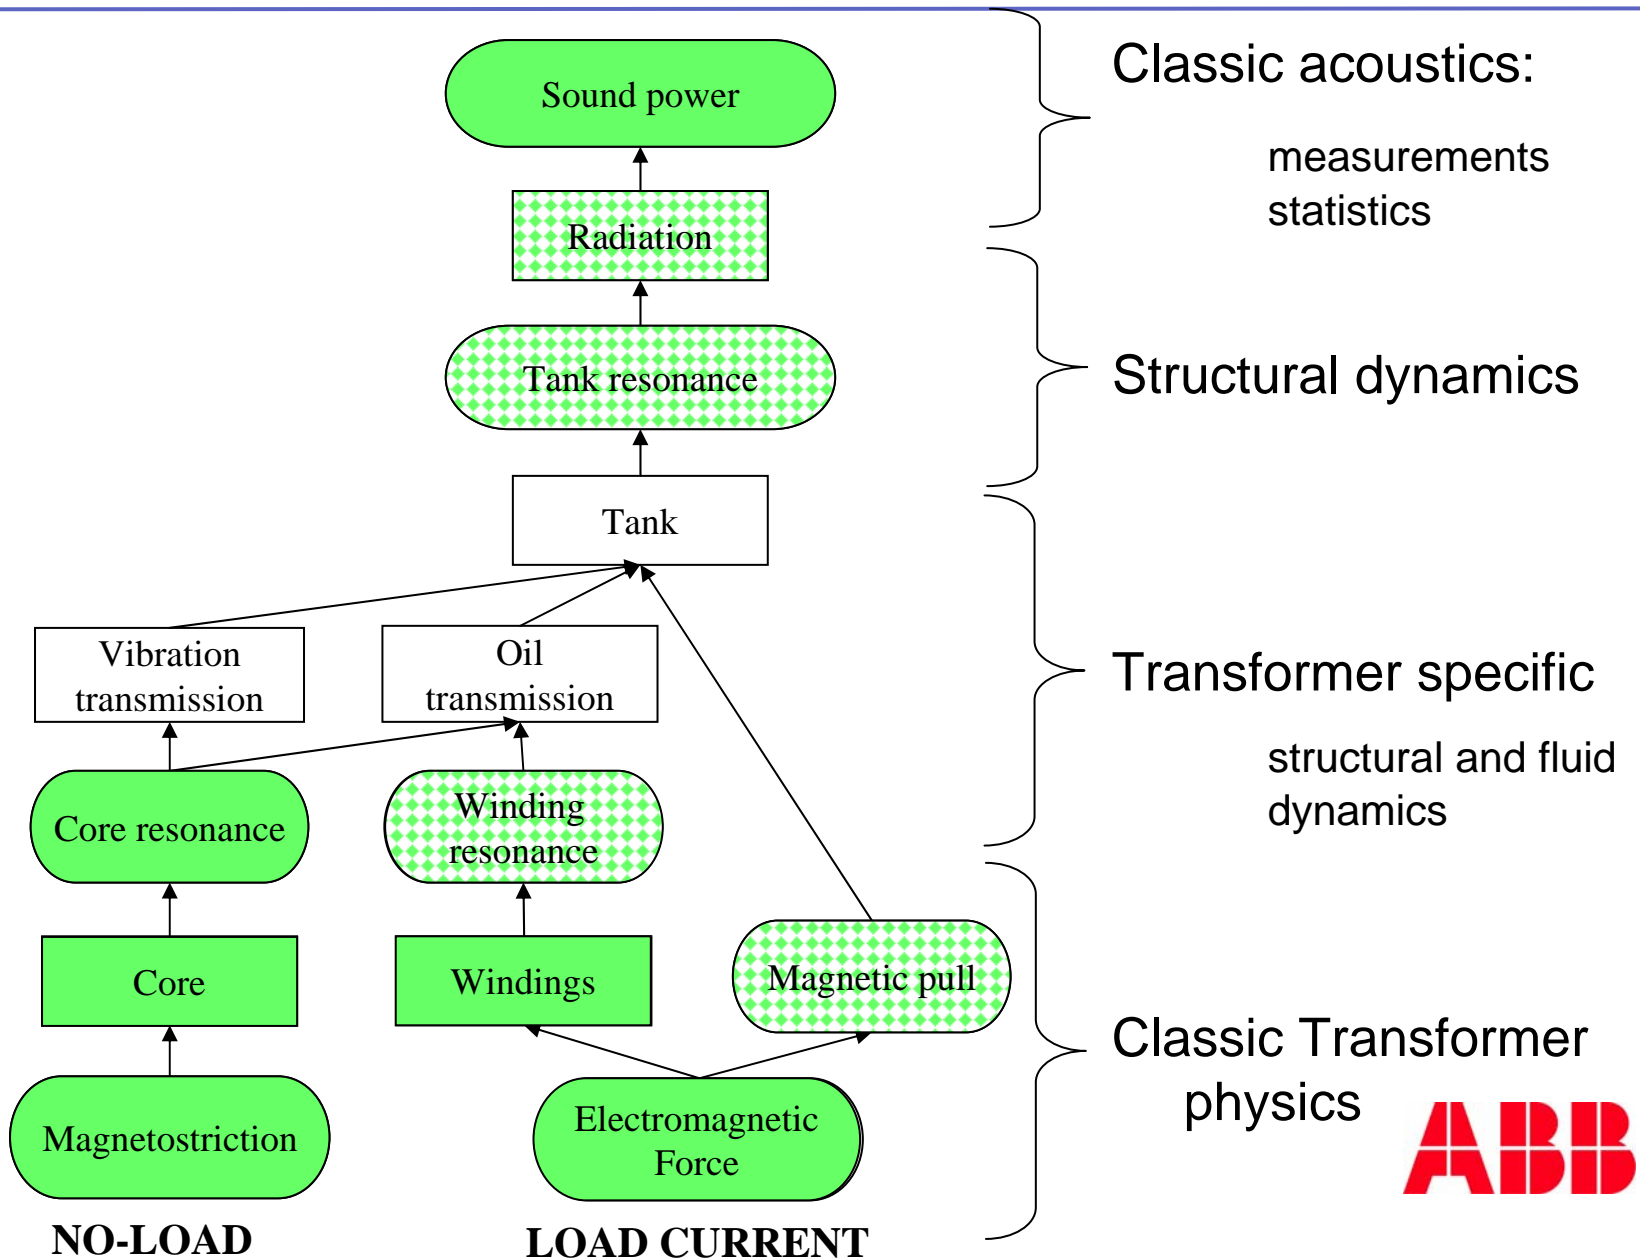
Sound power

Radiation

Tank resonance

Tank

Vibration transmission

Oil transmission

Core resonance

Winding resonance

Core

Windings

Magnetic pull

Magnetostriction

Electromagnetic Force

NO-LOAD

LOAD CURRENT

Classic acoustics:

measurements
statistics

Structural dynamics

Transformer specific

structural and fluid dynamics

Classic Transformer physics

ABB